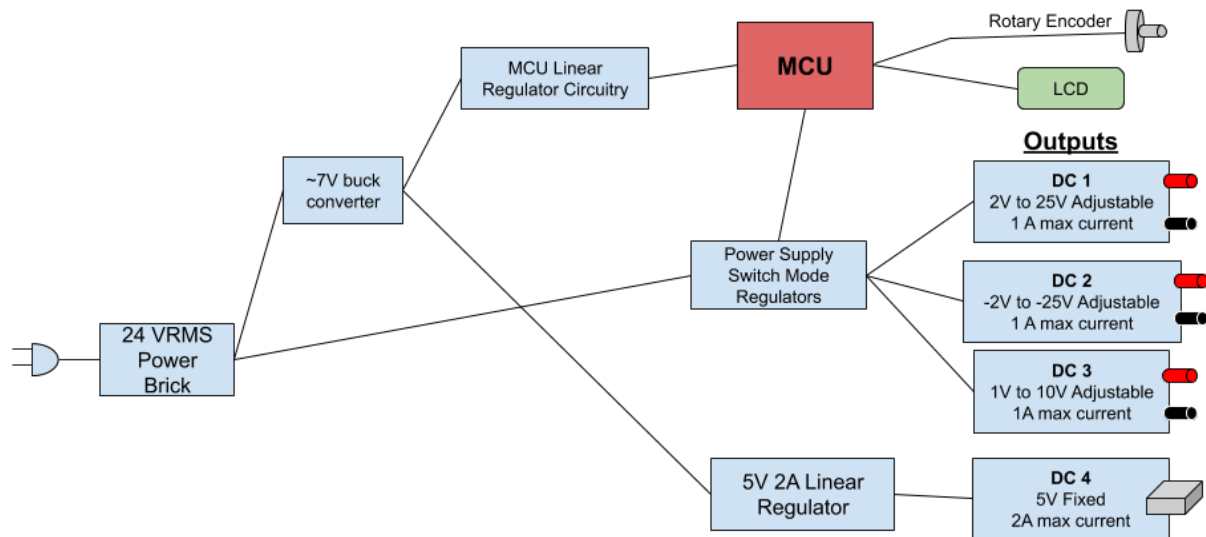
Rotary Encoder

MCU Linear Regulator Circuitry

MCU

LCD

Outputs

~7V buck converter

DC 1
2V to 25V Adjustable
1 A max current

Power Supply Switch Mode Regulators

DC 2
-2V to -25V Adjustable
1 A max current

24 VRMS Power Brick

DC 3
1V to 10V Adjustable
1A max current

5V 2A Linear Regulator

DC 4
5V Fixed
2A max current